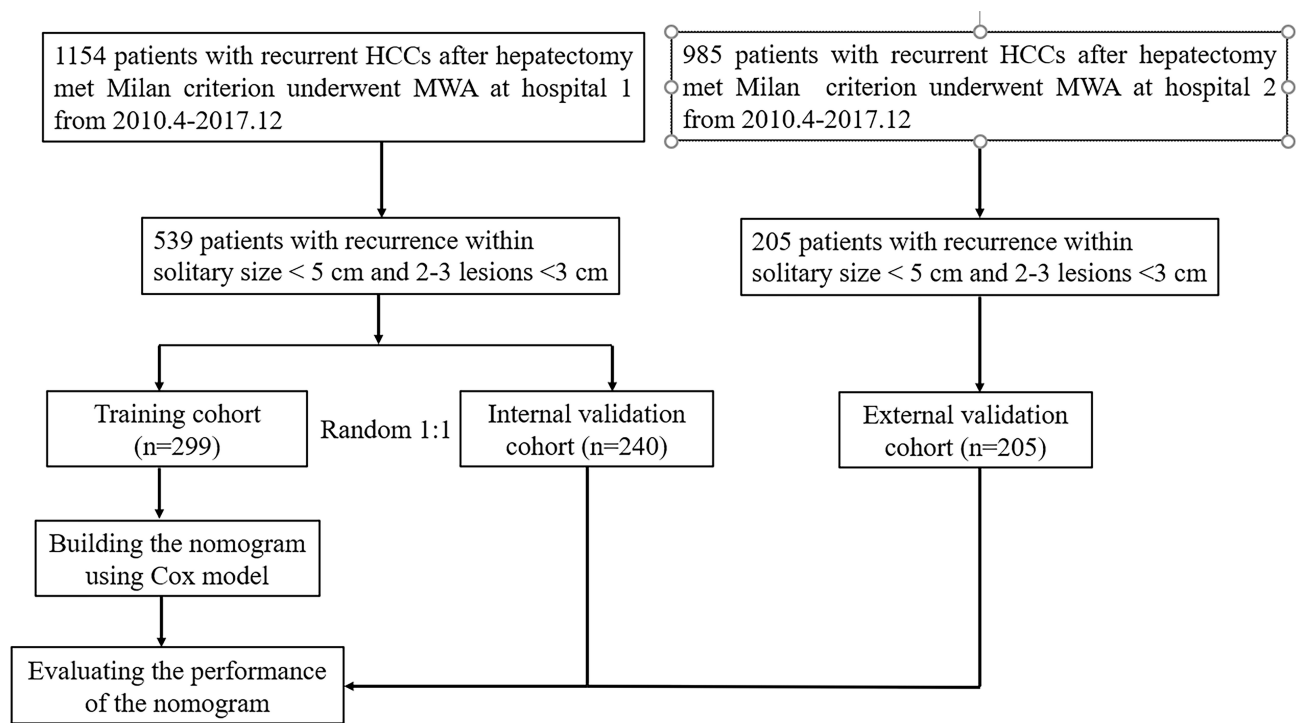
1154 patients with recurrent HCCs after hepatectomy met Milan criterion underwent MWA at hospital 1 from 2010.4-2017.12

985 patients with recurrent HCCs after hepatectomy met Milan criterion underwent MWA at hospital 2 from 2010.4-2017.12

539 patients with recurrence within solitary size < 5 cm and 2-3 lesions <3 cm

205 patients with recurrence within solitary size < 5 cm and 2-3 lesions <3 cm

Training cohort (n=299)

Random 1:1

Internal validation cohort (n=240)

External validation cohort (n=205)

Building the nomogram using Cox model

Evaluating the performance of the nomogram